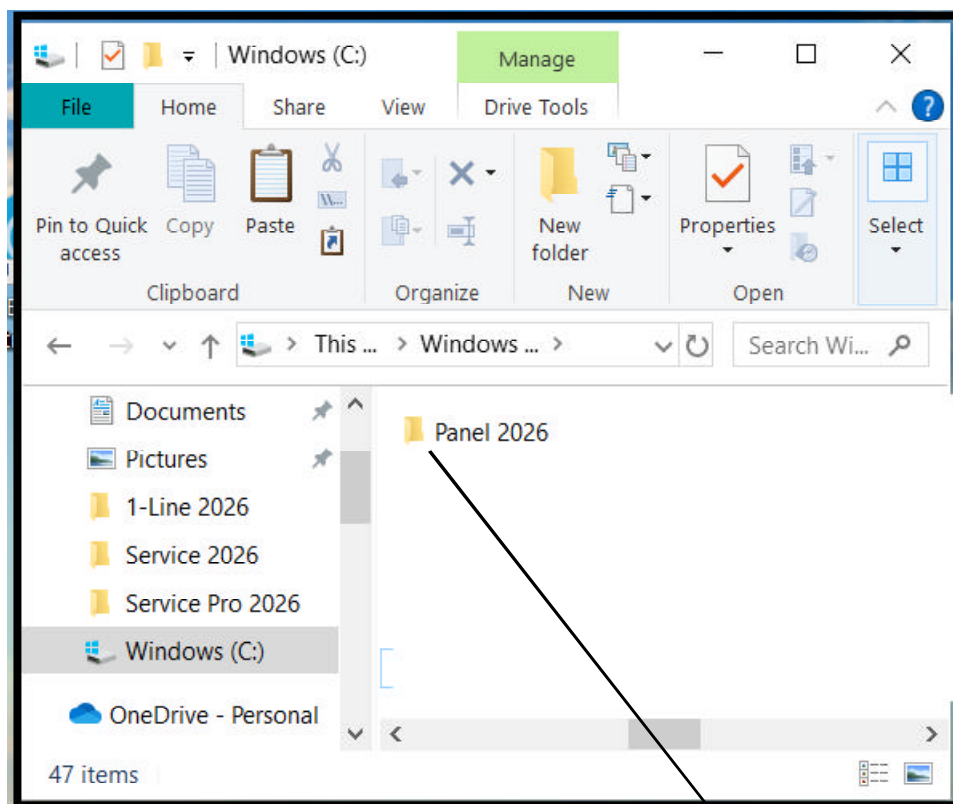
Windows (C:)
Manage
File Home Share View Drive Tools
Pin to Quick access
Copy
Paste
Clipboard
Organize
New folder
New
Properties
Open
Select
This ... > Windows ... >
Search Wi...
Documents
Pictures
1-Line 2026
Service 2026
Service Pro 2026
Windows (C:)
OneDrive - Personal
Panel 2026
47 items